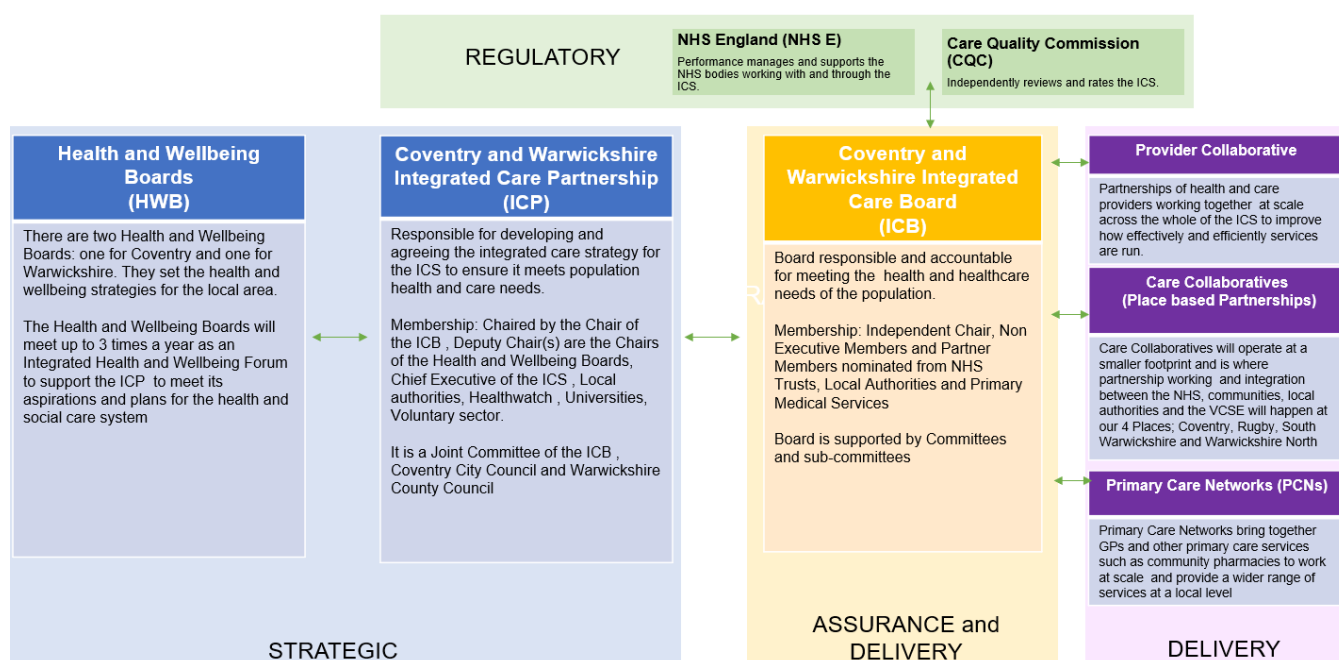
REGULATORY

NHS England (NHS E)
Performance manages and supports the NHS bodies working with and through the ICS.

Care Quality Commission (CQC)
Independently reviews and rates the ICS.

Health and Wellbeing Boards (HWB)

There are two Health and Wellbeing Boards: one for Coventry and one for Warwickshire. They set the health and wellbeing strategies for the local area.

The Health and Wellbeing Boards will meet up to 3 times a year as an Integrated Health and Wellbeing Forum to support the ICP to meet its aspirations and plans for the health and social care system

Coventry and Warwickshire Integrated Care Partnership (ICP)

Responsible for developing and agreeing the integrated care strategy for the ICS to ensure it meets population health and care needs.

Membership: Chaired by the Chair of the ICB , Deputy Chair(s) are the Chairs of the Health and Wellbeing Boards, Chief Executive of the ICS , Local authorities, Healthwatch , Universities, Voluntary sector.

It is a Joint Committee of the ICB , Coventry City Council and Warwickshire County Council

STRATEGIC

Coventry and Warwickshire Integrated Care Board (ICB)

Board responsible and accountable for meeting the health and healthcare needs of the population.

Membership: Independent Chair, Non Executive Members and Partner Members nominated from NHS Trusts, Local Authorities and Primary Medical Services

Board is supported by Committees and sub-committees

ASSURANCE and DELIVERY

Provider Collaborative

Partnerships of health and care providers working together at scale across the whole of the ICS to improve how effectively and efficiently services are run.

Care Collaboratives (Place based Partnerships)

Care Collaboratives will operate at a smaller footprint and is where partnership working and integration between the NHS, communities, local authorities and the VCSE will happen at our 4 Places; Coventry, Rugby, South Warwickshire and Warwickshire North

Primary Care Networks (PCNs)

Primary Care Networks bring together GPs and other primary care services such as community pharmacies to work at scale and provide a wider range of services at a local level

DELIVERY